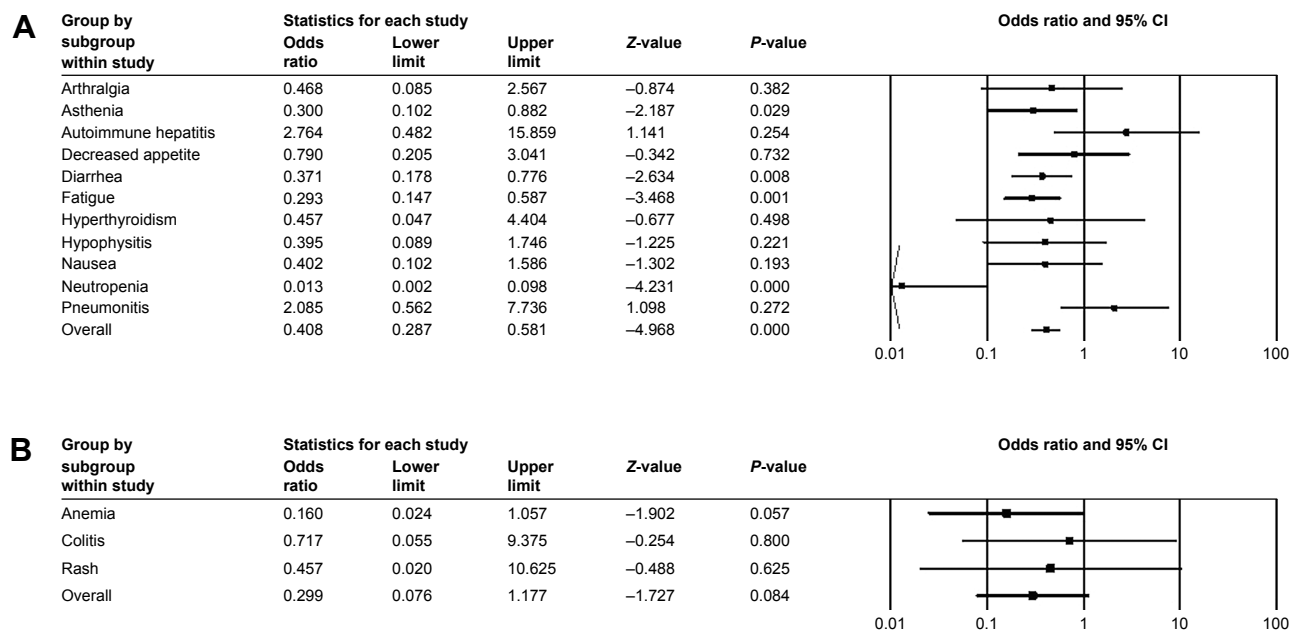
A

| Group by subgroup within study | Odds ratio | Lower limit | Upper limit | Z-value | P-value |
|---|---|---|---|---|---|
| Arthralgia | 0.468 | 0.085 | 2.567 | –0.874 | 0.382 |
| Asthenia | 0.300 | 0.102 | 0.882 | –2.187 | 0.029 |
| Autoimmune hepatitis | 2.764 | 0.482 | 15.859 | 1.141 | 0.254 |
| Decreased appetite | 0.790 | 0.205 | 3.041 | –0.342 | 0.732 |
| Diarrhea | 0.371 | 0.178 | 0.776 | –2.634 | 0.008 |
| Fatigue | 0.293 | 0.147 | 0.587 | –3.468 | 0.001 |
| Hyperthyroidism | 0.457 | 0.047 | 4.404 | –0.677 | 0.498 |
| Hypophysitis | 0.395 | 0.089 | 1.746 | –1.225 | 0.221 |
| Nausea | 0.402 | 0.102 | 1.586 | –1.302 | 0.193 |
| Neutropenia | 0.013 | 0.002 | 0.098 | –4.231 | 0.000 |
| Pneumonitis | 2.085 | 0.562 | 7.736 | 1.098 | 0.272 |
| Overall | 0.408 | 0.287 | 0.581 | –4.968 | 0.000 |

Statistics for each study

Odds ratio and 95% CI

0.01 0.1 1 10 100

B

| Group by subgroup within study | Odds ratio | Lower limit | Upper limit | Z-value | P-value |
|---|---|---|---|---|---|
| Anemia | 0.160 | 0.024 | 1.057 | –1.902 | 0.057 |
| Colitis | 0.717 | 0.055 | 9.375 | –0.254 | 0.800 |
| Rash | 0.457 | 0.020 | 10.625 | –0.488 | 0.625 |
| Overall | 0.299 | 0.076 | 1.177 | –1.727 | 0.084 |

Statistics for each study

Odds ratio and 95% CI

0.01 0.1 1 10 100